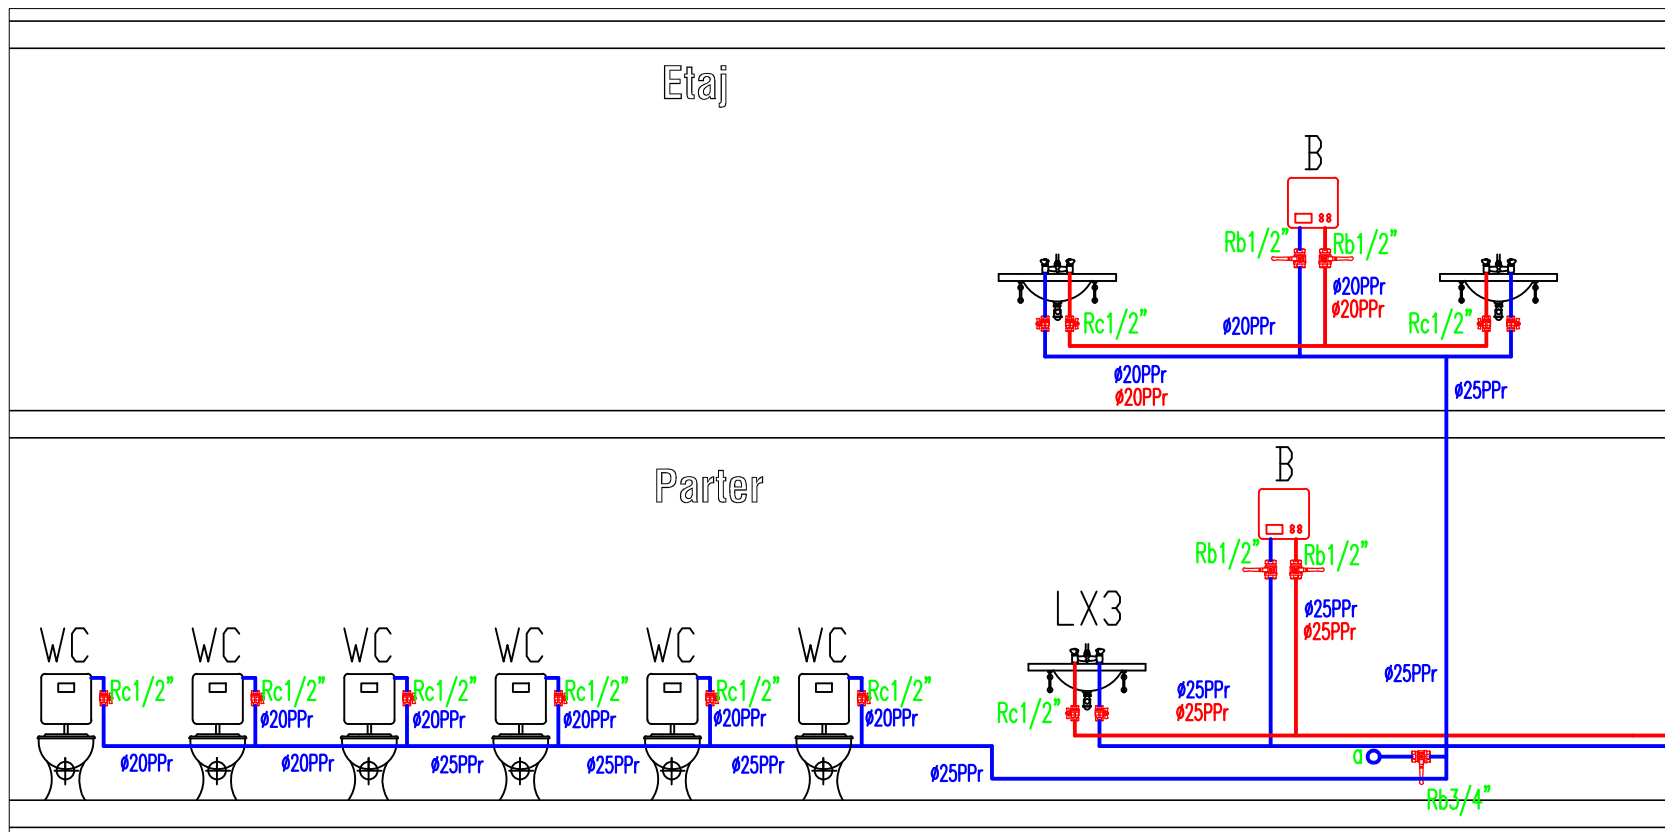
Etaj

B

Rb1/2"
Rb1/2"
ø20PPr
ø20PPr
Rc1/2"
ø20PPr
Rc1/2"
ø20PPr
ø20PPr
ø25PPr

Parter

B

Rb1/2"
Rb1/2"
ø25PPr
ø25PPr

LX3

WC
WC
WC
WC
WC
WC
Rc1/2"
Rc1/2"
Rc1/2"
Rc1/2"
Rc1/2"
Rc1/2"
ø20PPr
ø20PPr
ø20PPr
ø20PPr
ø20PPr
ø20PPr
ø20PPr
ø25PPr
ø25PPr
ø25PPr
ø25PPr
Rc1/2"
ø25PPr
ø25PPr
ø25PPr
a
Rb3/4"